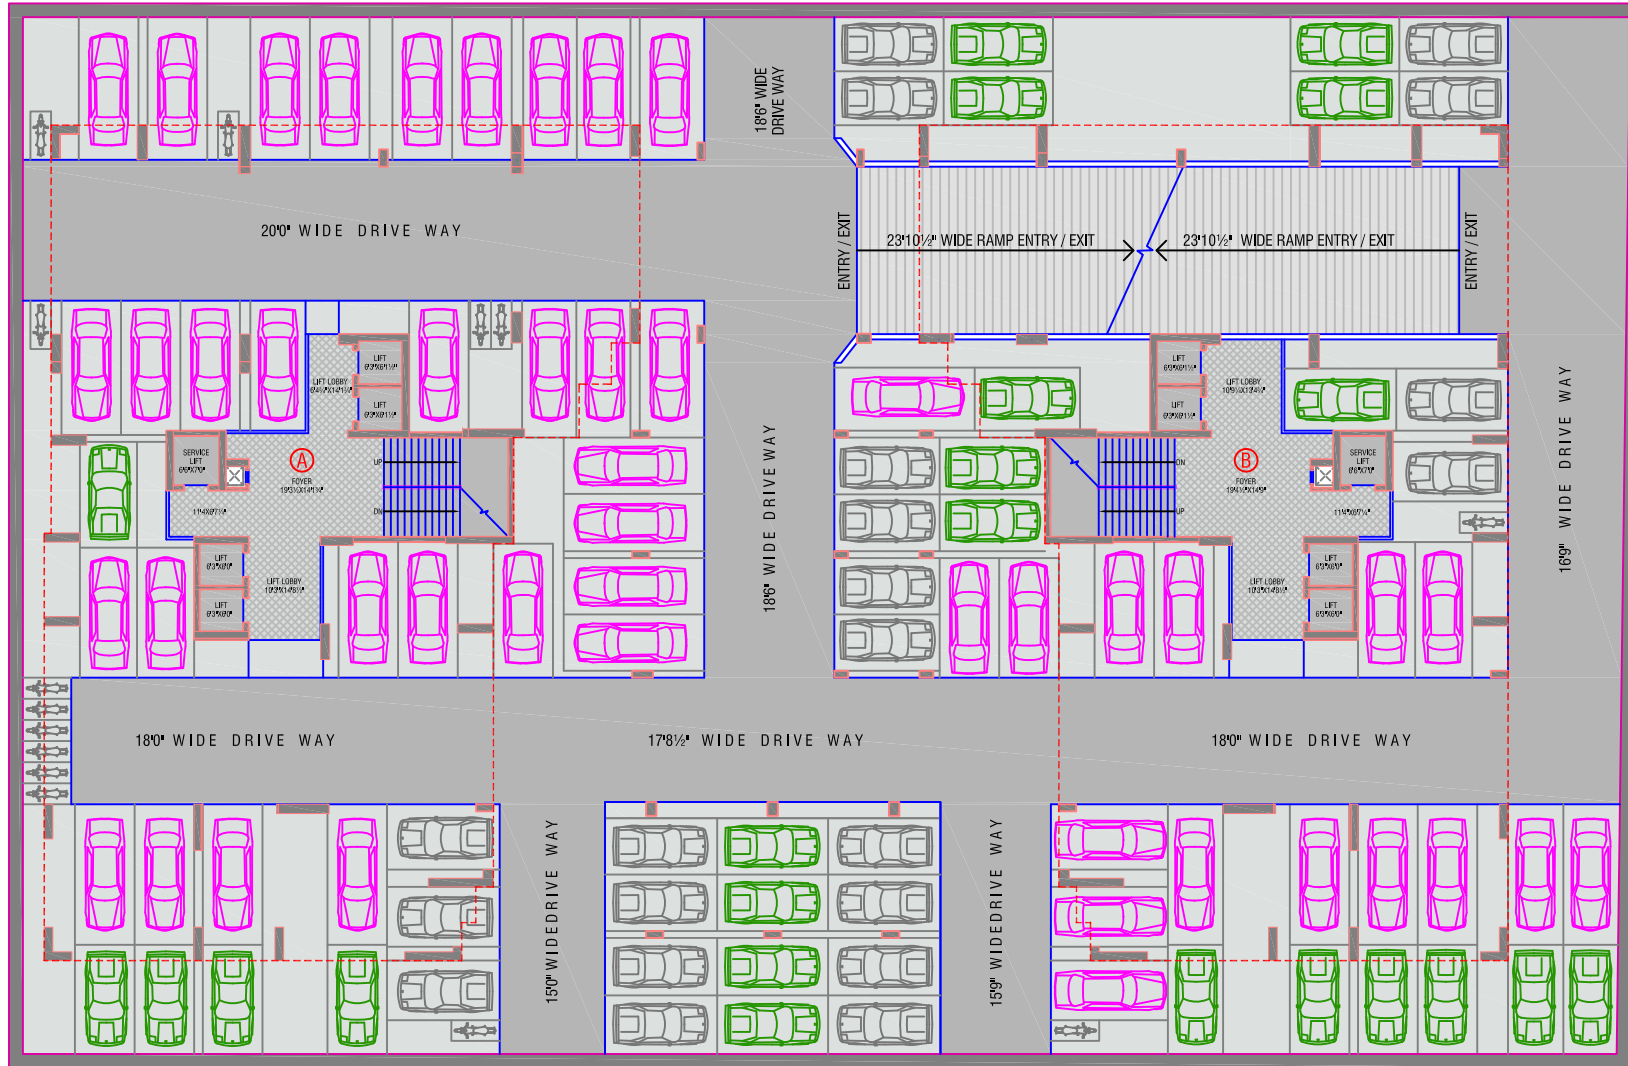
18'6" WIDE DRIVE WAY

20'0" WIDE DRIVE WAY

ENTRY / EXIT

23'10½" WIDE RAMP ENTRY / EXIT

23'10½" WIDE RAMP ENTRY / EXIT

ENTRY / EXIT

LIFT 6'3"X6'1½"

LIFT LOBBY 6'4½"X14'1½"

LIFT 6'3"X6'1½"

SERVICE LIFT 6'6"X7'0"

A

FOYER 19'3"X14'3"

UP

DN

11'4"X6'7½"

LIFT 6'3"X6'6"

LIFT LOBBY 10'3"X14'6½"

LIFT 6'3"X6'6"

18'6" WIDE DRIVE WAY

LIFT 6'6"X6'1½"

LIFT LOBBY 10'9"X13'4½"

LIFT 6'3"X6'1½"

B

SERVICE LIFT 6'6"X7'0"

DN

FOYER 19'4½"X14'6"

UP

11'4"X6'7½"

LIFT 6'3"X6'6"

LIFT LOBBY 10'3"X14'6½"

LIFT 6'3"X6'6"

16'9" WIDE DRIVE WAY

18'0" WIDE DRIVE WAY

17'8½" WIDE DRIVE WAY

18'0" WIDE DRIVE WAY

15'0" WIDE DRIVE WAY

15'9" WIDE DRIVE WAY